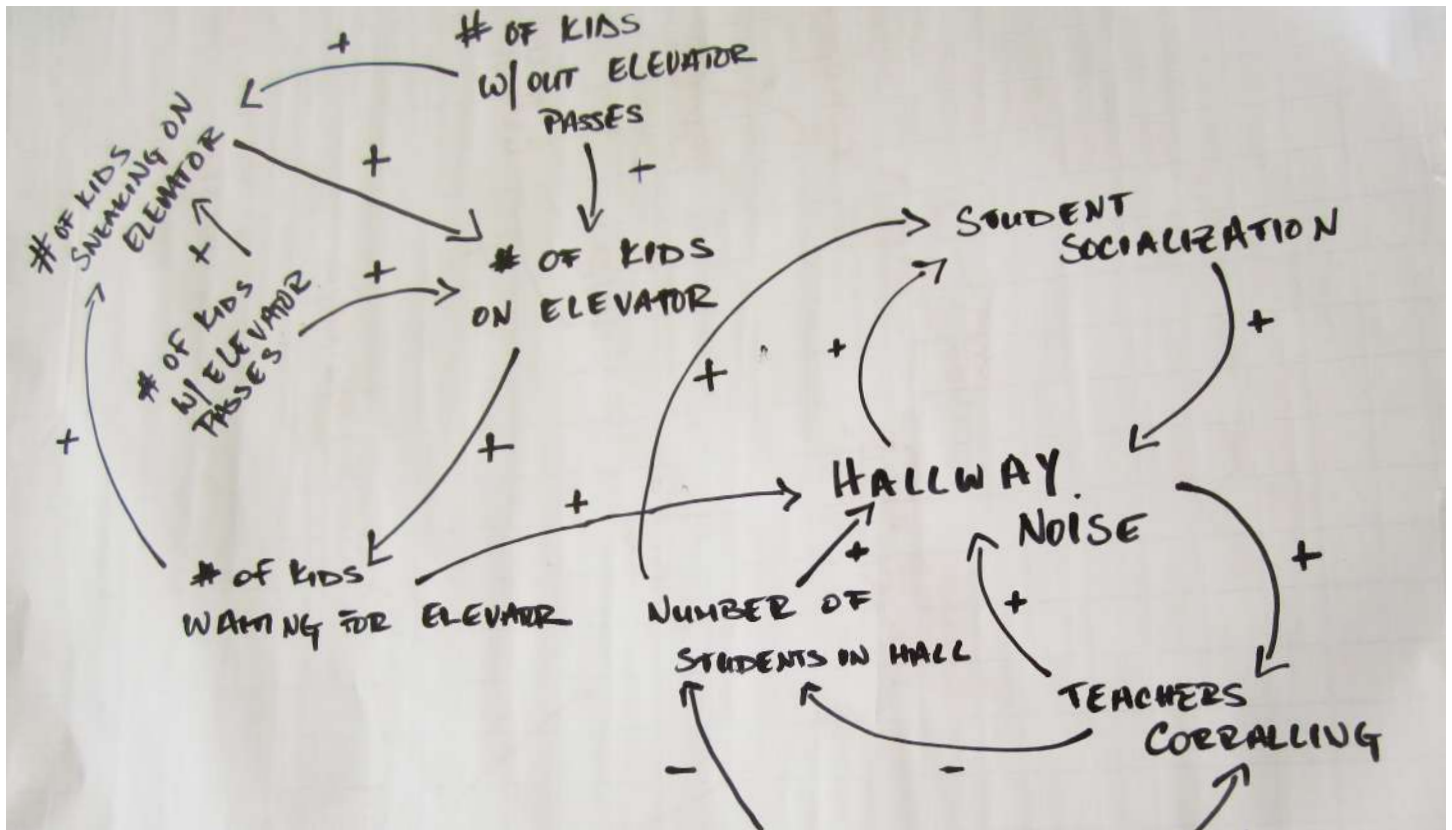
# OF KIDS W/OUT ELEVATOR PASSES

+

# OF KIDS SNEAKING ON ELEVATOR

+

+

# OF KIDS ON ELEVATOR

+

# OF KIDS W/ELEVATOR PASSES

+

STUDENT SOCIALIZATION

+

+

+

+

+

+

HALLWAY NOISE

+

# OF KIDS WAITING FOR ELEVATOR

+

NUMBER OF STUDENTS ON HALL

+

+

TEACHERS CORRALLING

−

−